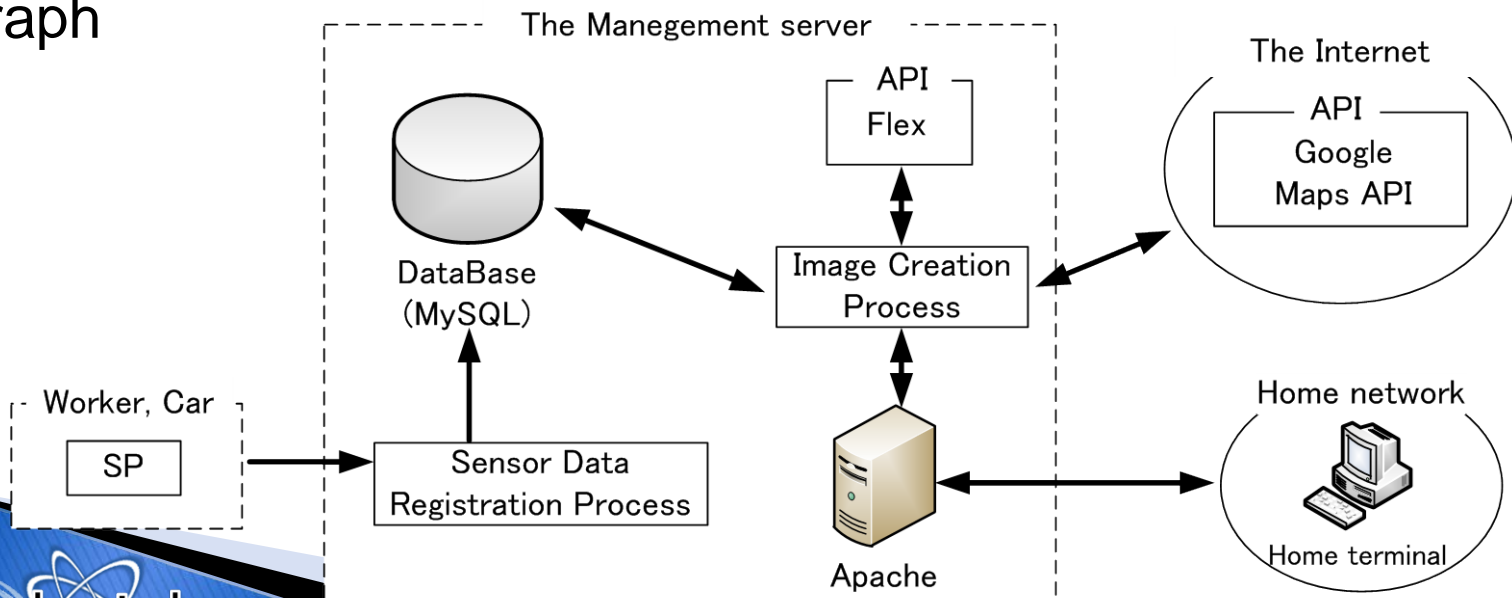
raph

The Manegement server

DataBase (MySQL)

API
Flex

Image Creation Process

The Internet

API
Google Maps API

Worker, Car

SP

Sensor Data Registration Process

Apache

Home network

Home terminal